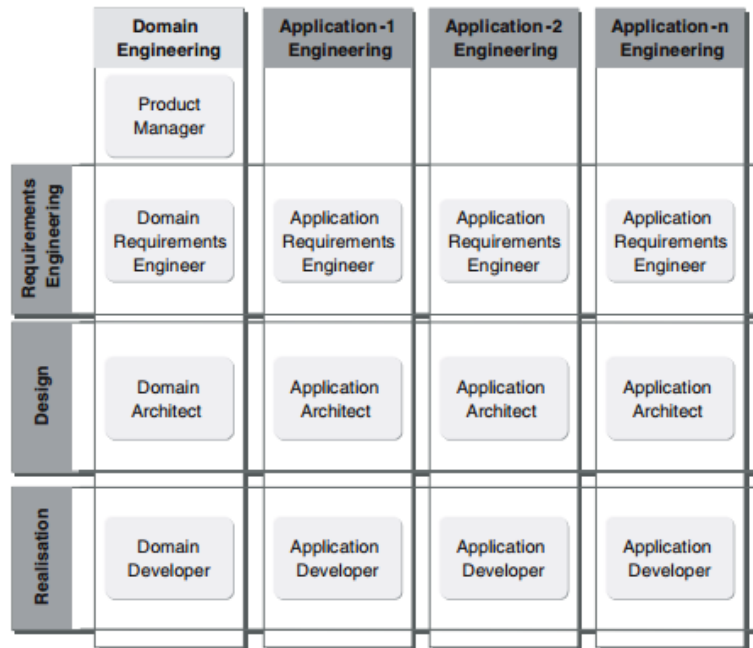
| | Domain Engineering | Application-1 Engineering | Application-2 Engineering | Application-n Engineering |
|---|---|---|---|---|
| | Product Manager | | | |
| Requirements Engineering | Domain Requirements Engineer | Application Requirements Engineer | Application Requirements Engineer | Application Requirements Engineer |
| Design | Domain Architect | Application Architect | Application Architect | Application Architect |
| Realisation | Domain Developer | Application Developer | Application Developer | Application Developer |